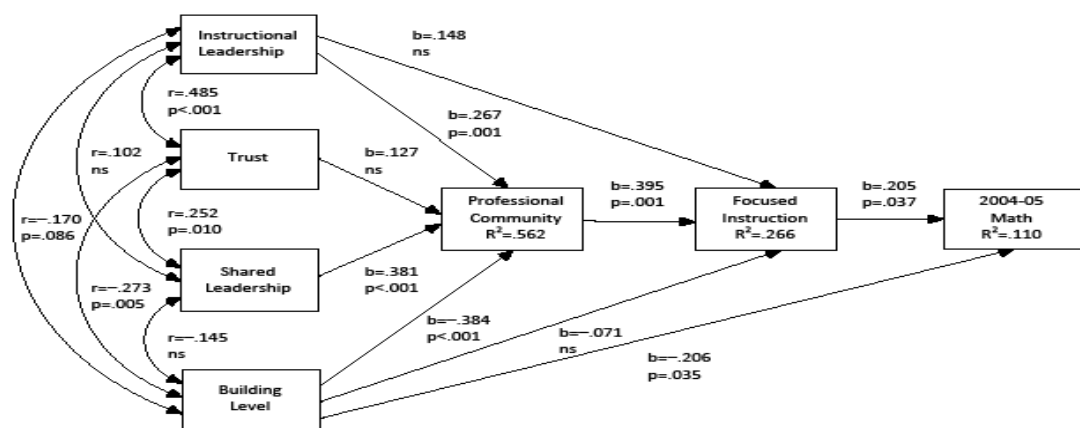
Instructional Leadership

b=.148
ns

r=.485
p<.001

b=.267
p=.001

r=.102
ns

Trust

b=.127
ns

b=.395
p=.001

b=.205
p=.037

r=-.170
p=.086

r=.252
p=.010

Professional Community
$R^2$=.562

Focused Instruction
$R^2$=.266

2004-05 Math
$R^2$=.110

Shared Leadership

b=.381
p<.001

r=-.273
p=.005

r=-.145
ns

b=-.384
p<.001

b=-.071
ns

b=-.206
p=.035

Building Level